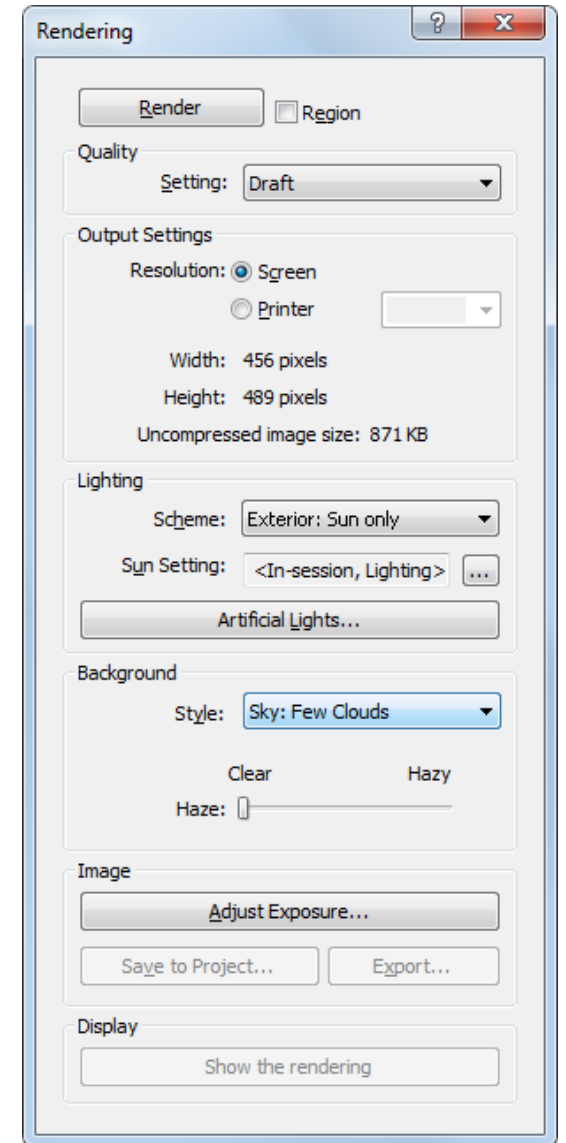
Rendering ? X

Render Region

Quality

Setting: Draft

Output Settings

Resolution: Screen

Printer

Width: 456 pixels

Height: 489 pixels

Uncompressed image size: 871 KB

Lighting

Scheme: Exterior: Sun only

Sun Setting: <In-session, Lighting> ...

Artificial Lights...

Background

Style: Sky: Few Clouds

Clear Hazy

Haze:

Image

Adjust Exposure...

Save to Project... Export...

Display

Show the rendering